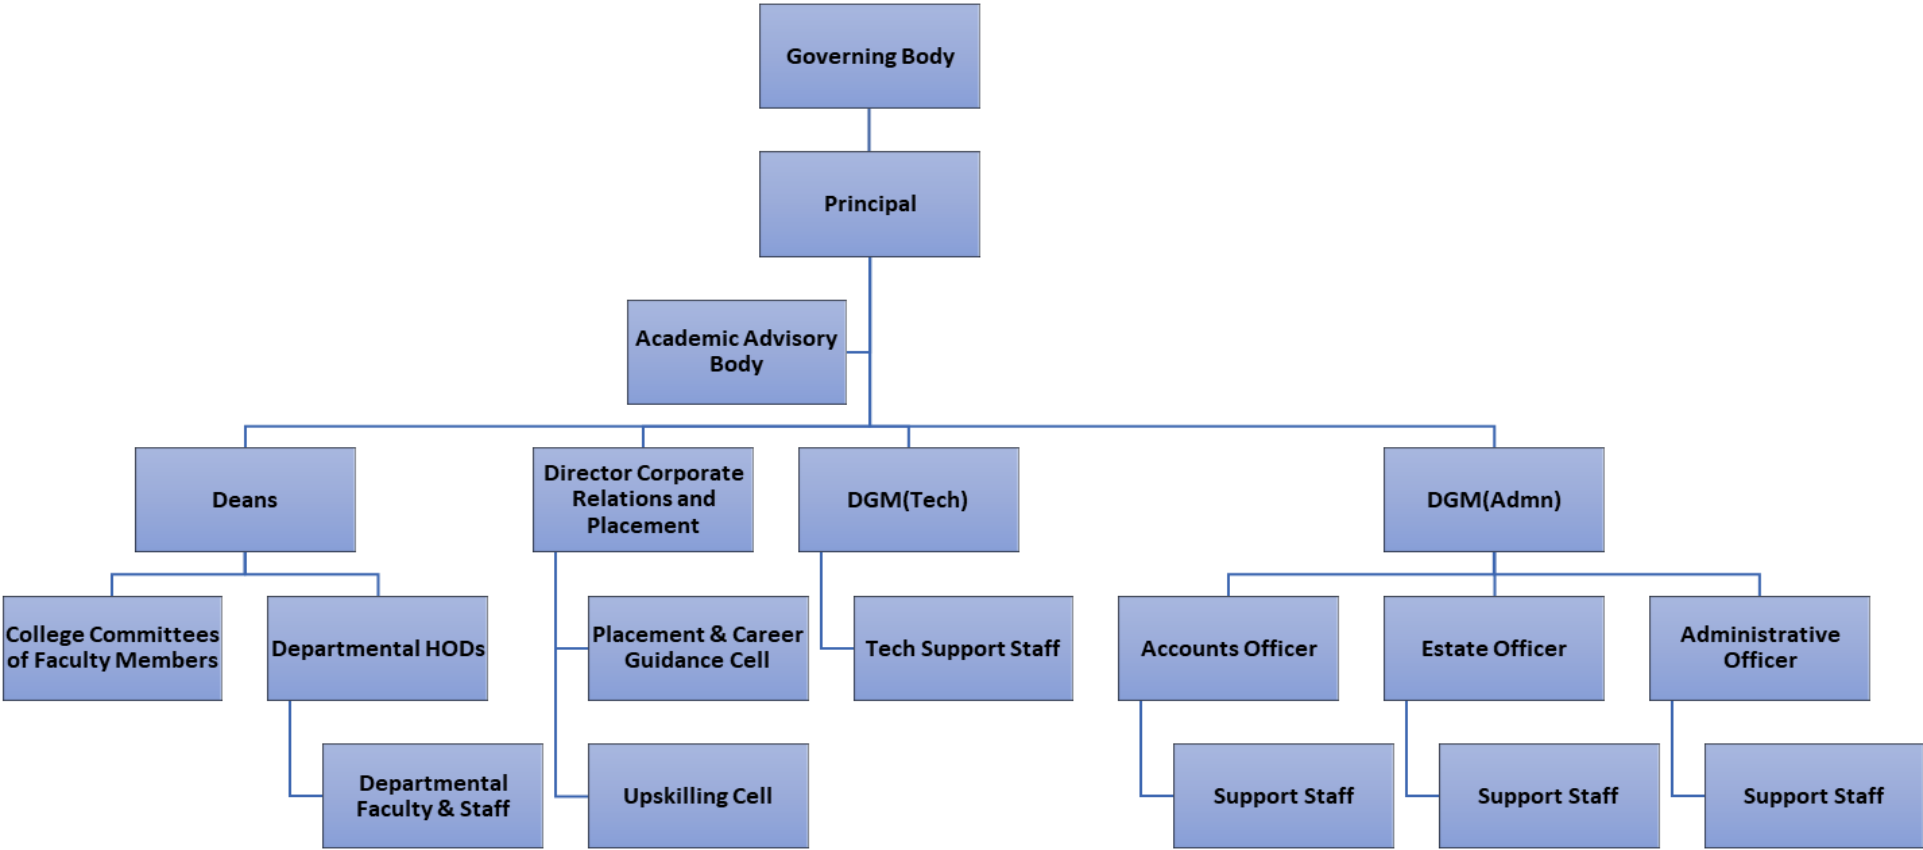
Governing Body

Principal

Academic Advisory Body

Deans

Director Corporate Relations and Placement

DGM(Tech)

DGM(Admn)

College Committees of Faculty Members

Departmental HODs

Departmental Faculty & Staff

Placement & Career Guidance Cell

Upskilling Cell

Tech Support Staff

Accounts Officer

Estate Officer

Administrative Officer

Support Staff

Support Staff

Support Staff